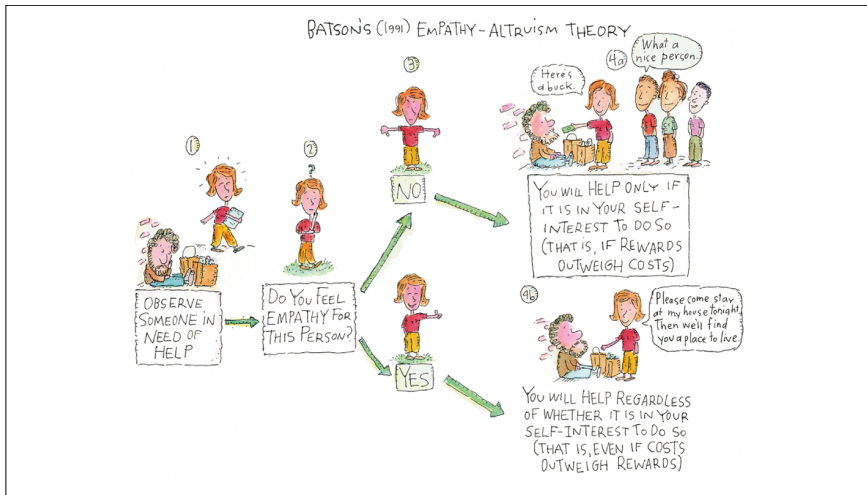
BATSON'S (1991) EMPATHY-ALTRUISM THEORY

1

OBSERVE SOMEONE IN NEED OF HELP

2

?

DO YOU FEEL EMPATHY FOR THIS PERSON?

3

NO

YES

4a

Here's a buck.

What a nice person.

YOU WILL HELP ONLY IF IT IS IN YOUR SELF-INTEREST TO DO SO (THAT IS, IF REWARDS OUTWEIGH COSTS)

4b

Please come stay at my house tonight. Then we'll find you a place to live.

YOU WILL HELP REGARDLESS OF WHETHER IT IS IN YOUR SELF-INTEREST TO DO SO (THAT IS, EVEN IF COSTS OUTWEIGH REWARDS)